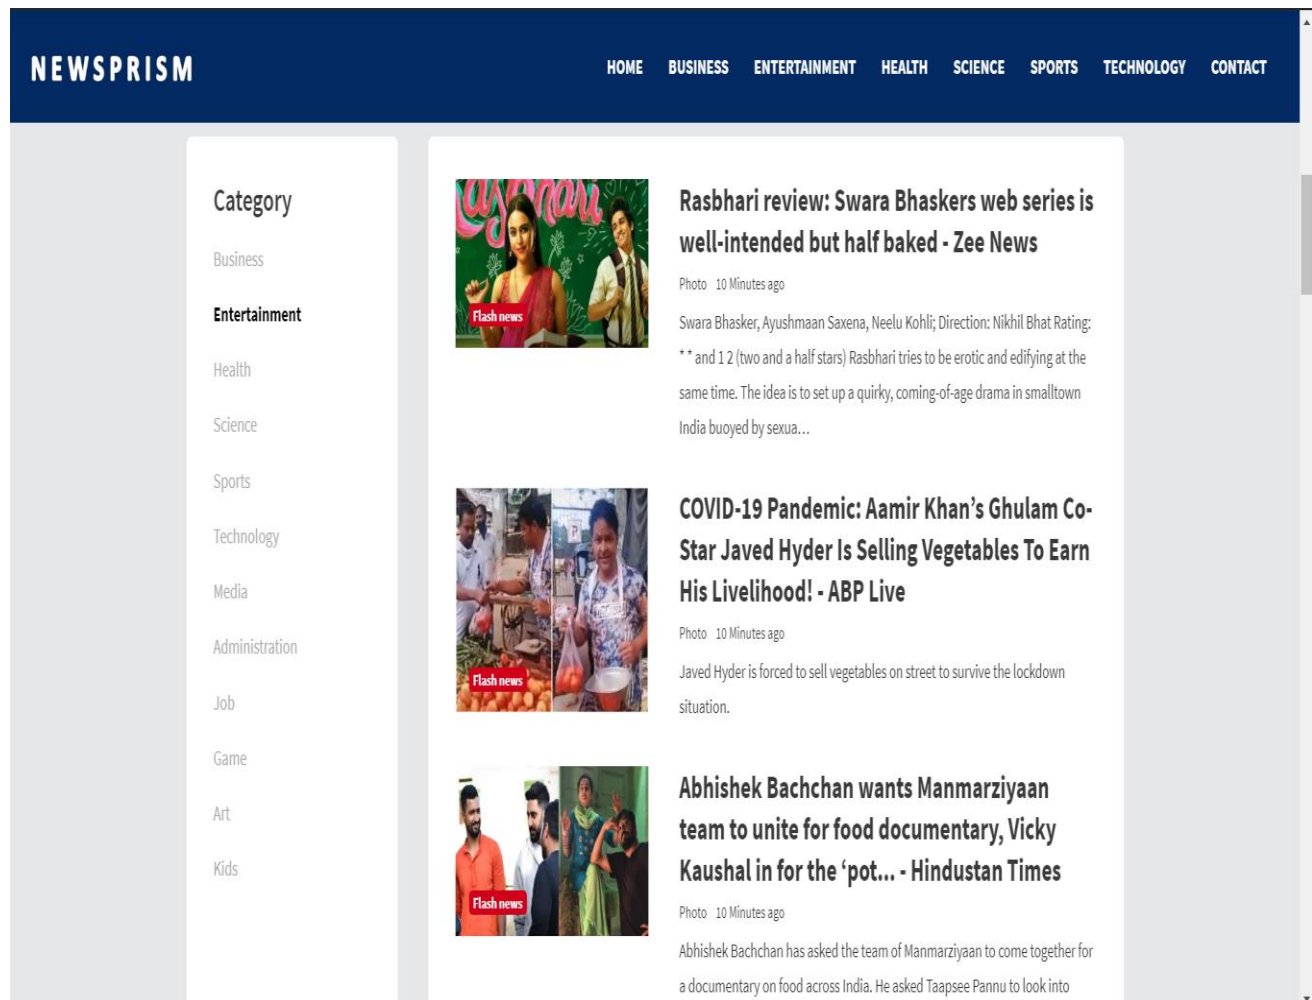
NEWSPRISM

HOME BUSINESS ENTERTAINMENT HEALTH SCIENCE SPORTS TECHNOLOGY CONTACT

Category

Business

Entertainment

Health

Science

Sports

Technology

Media

Administration

Job

Game

Art

Kids

Rasbhari

Flash news

Rasbhari review: Swara Bhaskers web series is well-intended but half baked - Zee News

Photo 10 Minutes ago

Swara Bhasker, Ayushmaan Saxena, Neelu Kohli; Direction: Nikhil Bhat Rating: * * and 1 2 (two and a half stars) Rasbhari tries to be erotic and edifying at the same time. The idea is to set up a quirky, coming-of-age drama in smalltown India buoyed by sexua...

Flash news

COVID-19 Pandemic: Aamir Khan's Ghulam Co-Star Javed Hyder Is Selling Vegetables To Earn His Livelihood! - ABP Live

Photo 10 Minutes ago

Javed Hyder is forced to sell vegetables on street to survive the lockdown situation.

Flash news

Abhishek Bachchan wants Manmarziyaan team to unite for food documentary, Vicky Kaushal in for the 'pot... - Hindustan Times

Photo 10 Minutes ago

Abhishek Bachchan has asked the team of Manmarziyaan to come together for a documentary on food across India. He asked Taapsee Pannu to look into